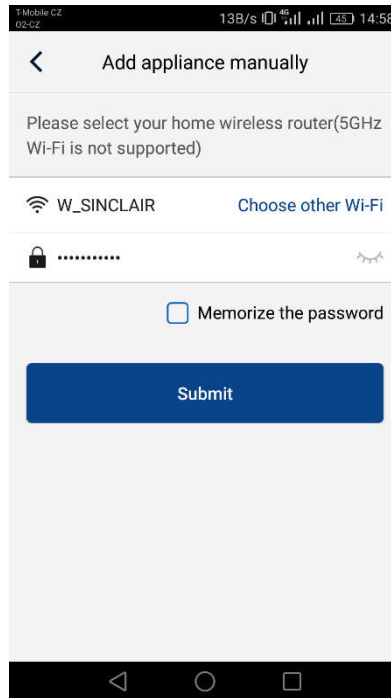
T-Mobile CZ
O2-CZ
13B/s 4G 45 14:58

Add appliance manually

Please select your home wireless router(5GHz Wi-Fi is not supported)

W_SINCLAIR
Choose other Wi-Fi

••••••••••••

Memorize the password

Submit